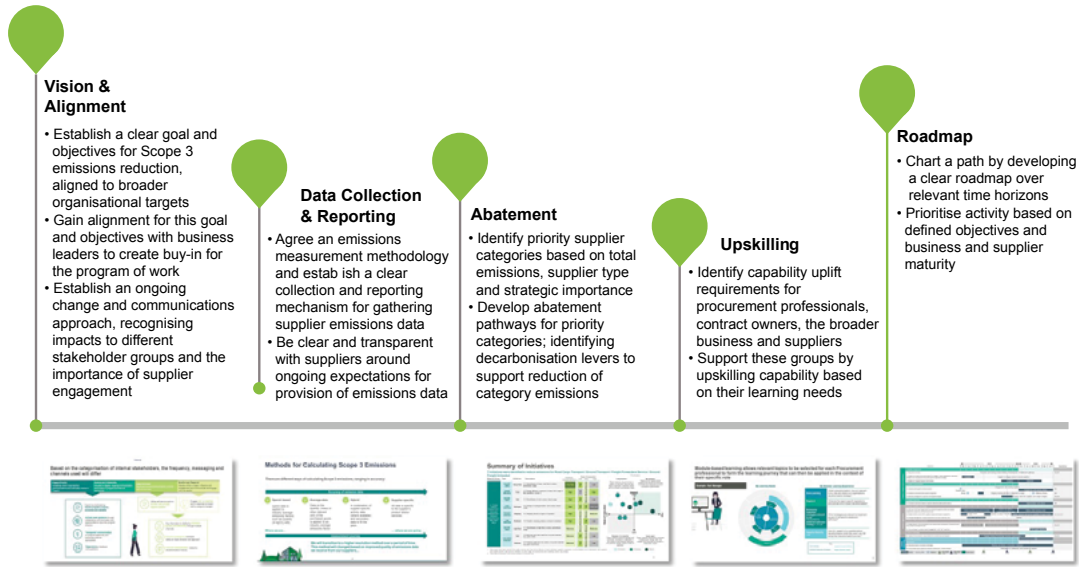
Vision & Alignment

• Establish a clear goal and objectives for Scope 3 emissions reduction, aligned to broader organisational targets
• Gain alignment for this goal and objectives with business leaders to create buy-in for the program of work
• Establish an ongoing change and communications approach, recognising impacts to different stakeholder groups and the importance of supplier engagement

Data Collection & Reporting

• Agree an emissions measurement methodology and estab ish a clear collection and reporting mechanism for gathering supplier emissions data
• Be clear and transparent with suppliers around ongoing expectations for provision of emissions data

Abatement

• Identify priority supplier categories based on total emissions, supplier type and strategic importance
• Develop abatement pathways for priority categories; identifying decarbonisation levers to support reduction of category emissions

Upskilling

• Identify capability uplift requirements for procurement professionals, contract owners, the broader business and suppliers
• Support these groups by upskilling capability based on their learning needs

Roadmap

• Chart a path by developing a clear roadmap over relevant time horizons
• Prioritise activity based on defined objectives and business and supplier maturity

Methods for Calculating Scope 3 Emissions

Summary of Initiatives